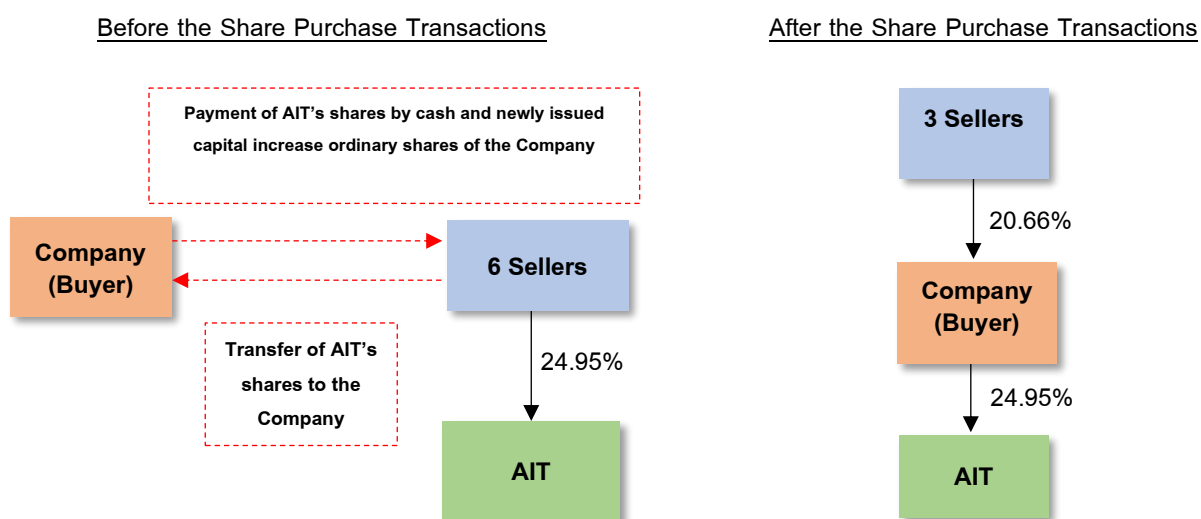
Before the Share Purchase Transactions

Payment of AIT's shares by cash and newly issued capital increase ordinary shares of the Company

Company (Buyer)

6 Sellers

Transfer of AIT's shares to the Company

24.95%

AIT

After the Share Purchase Transactions

3 Sellers

20.66%

Company (Buyer)

24.95%

AIT